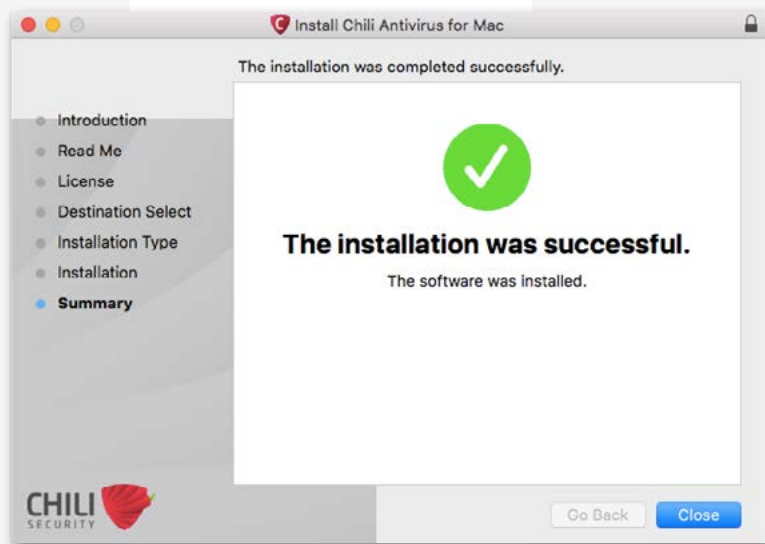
Install Chili Antivirus for Mac

The installation was completed successfully.

Introduction
Read Me
License
Destination Select
Installation Type
Installation
Summary

The installation was successful.

The software was installed.

CHILI SECURITY

Go Back
Close